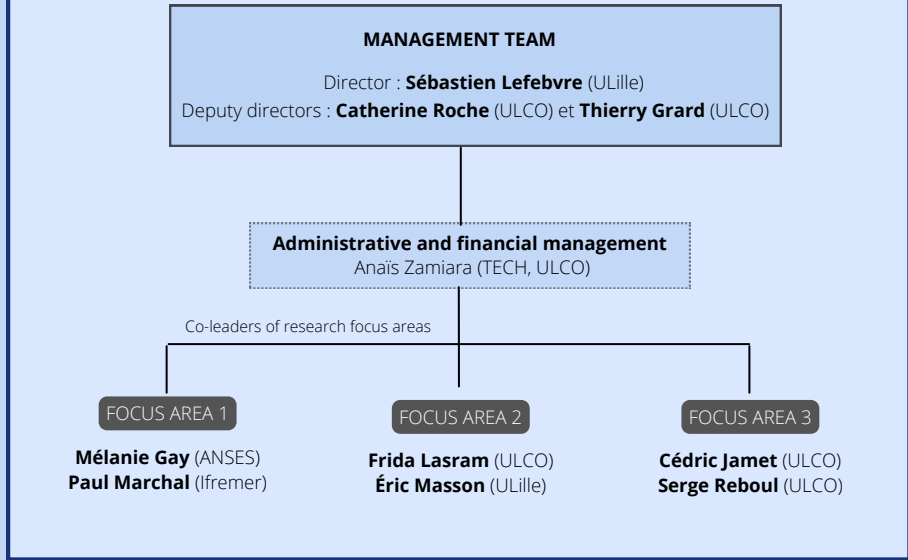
MANAGEMENT TEAM

Director : **Sébastien Lefebvre** (ULille)
Deputy directors : **Catherine Roche** (ULCO) et **Thierry Grard** (ULCO)

**Administrative and financial management**
Anaïs Zamiara (TECH, ULCO)

Co-leaders of research focus areas

FOCUS AREA 1

**Mélanie Gay** (ANSES)
**Paul Marchal** (Ifremer)

FOCUS AREA 2

**Frida Lasram** (ULCO)
**Éric Masson** (ULille)

FOCUS AREA 3

**Cédric Jamet** (ULCO)
**Serge Reboul** (ULCO)